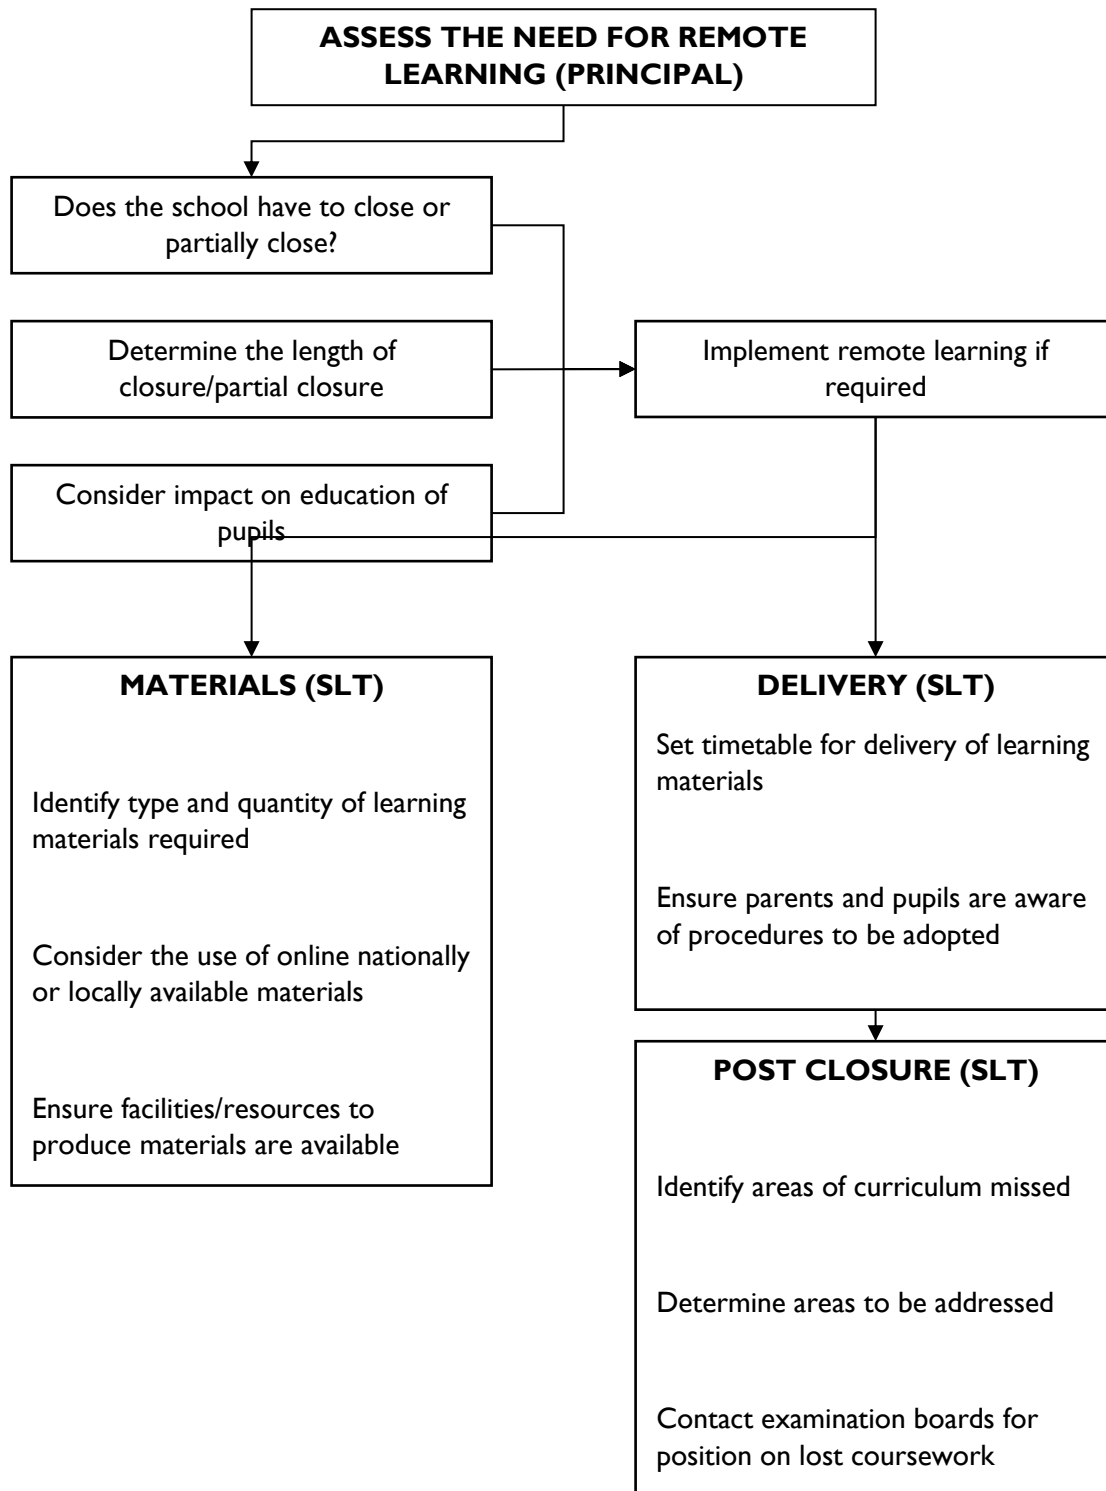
ASSESS THE NEED FOR REMOTE LEARNING (PRINCIPAL)

Does the school have to close or partially close?

Determine the length of closure/partial closure

Implement remote learning if required

Consider impact on education of pupils

MATERIALS (SLT)

Identify type and quantity of learning materials required

Consider the use of online nationally or locally available materials

Ensure facilities/resources to produce materials are available

DELIVERY (SLT)

Set timetable for delivery of learning materials

Ensure parents and pupils are aware of procedures to be adopted

POST CLOSURE (SLT)

Identify areas of curriculum missed

Determine areas to be addressed

Contact examination boards for position on lost coursework